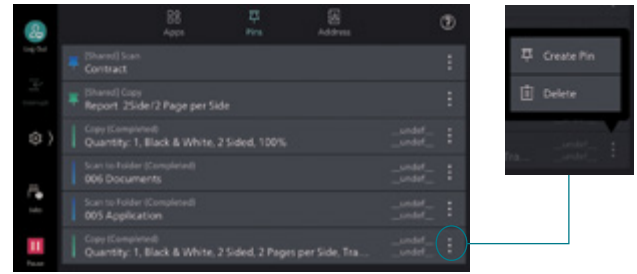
Log Out

Interrupt

Jobs

Pause

Apps

Pins

Address

[Shared] Scan
Contract

[Shared] Copy
Report 2Side/2 Page per Side

Copy (Completed)
Quantity: 1, Black & White, 2 Sided, 100%
__undef__
__undef__

Scan to Folder (Completed)
006 Documents
__undef__
__undef__

Scan to Folder (Completed)
005 Application
__undef__
__undef__

Copy (Completed)
Quantity: 1, Black & White, 2 Sided, 2 Pages per Side, Tra...
__undef__
__undef__

Create Pin

Delete

__undef__
__undef__